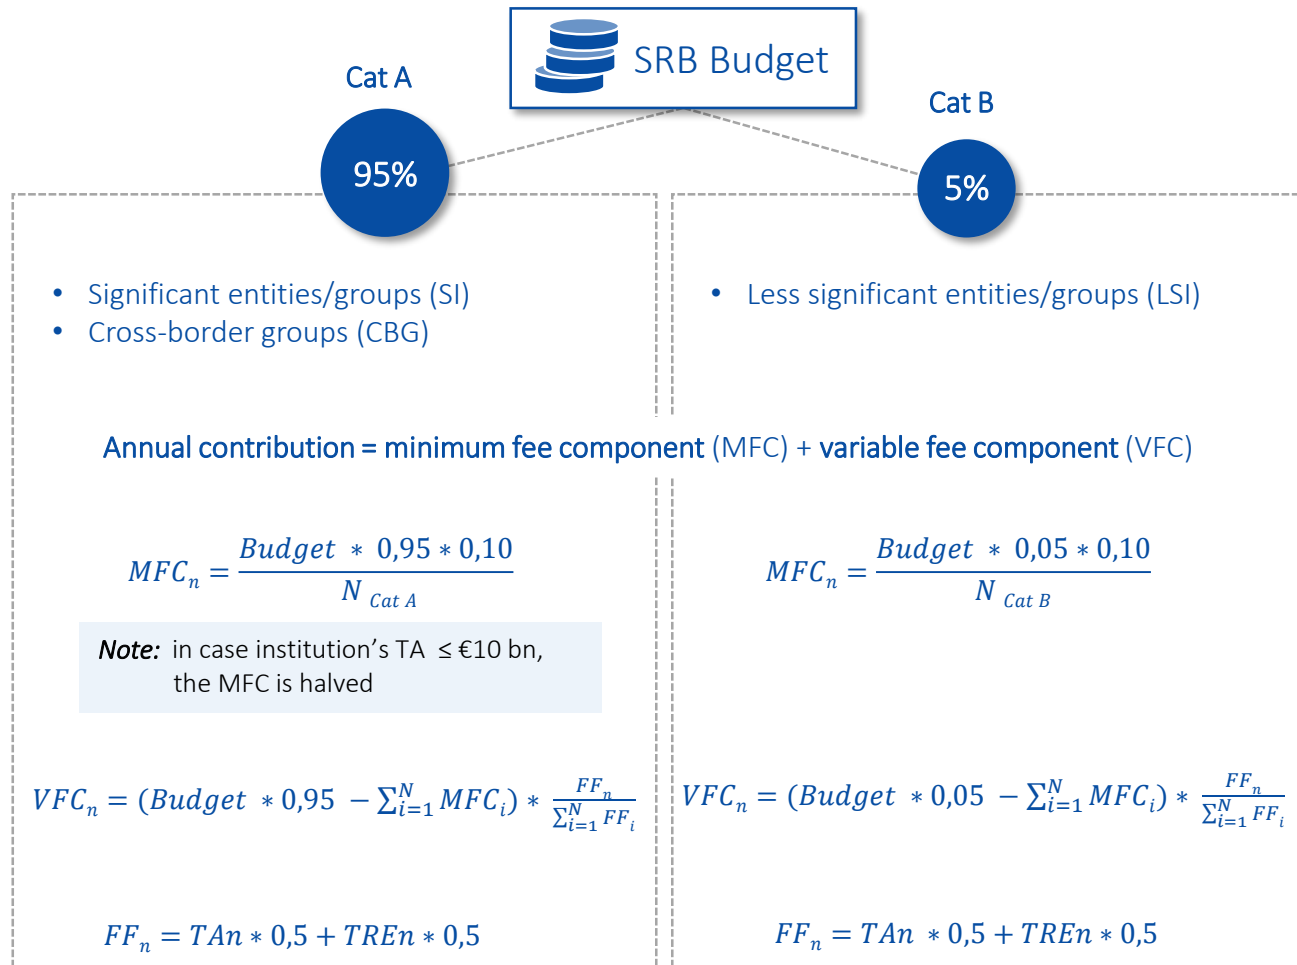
SRB Budget

Cat A

95%

Cat B

5%

• Significant entities/groups (SI)
• Cross-border groups (CBG)

• Less significant entities/groups (LSI)

Annual contribution = minimum fee component (MFC) + variable fee component (VFC)

$MFC_n = \frac{Budget * 0,95 * 0,10}{N_{Cat A}}$

$MFC_n = \frac{Budget * 0,05 * 0,10}{N_{Cat B}}$

Note: in case institution's TA ≤ €10 bn, the MFC is halved

$VFC_n = (Budget * 0,95 - \sum_{i=1}^{N} MFC_i) * \frac{FF_n}{\sum_{i=1}^{N} FF_i}$

$VFC_n = (Budget * 0,05 - \sum_{i=1}^{N} MFC_i) * \frac{FF_n}{\sum_{i=1}^{N} FF_i}$

$FF_n = TAn * 0,5 + TREn * 0,5$

$FF_n = TAn * 0,5 + TREn * 0,5$